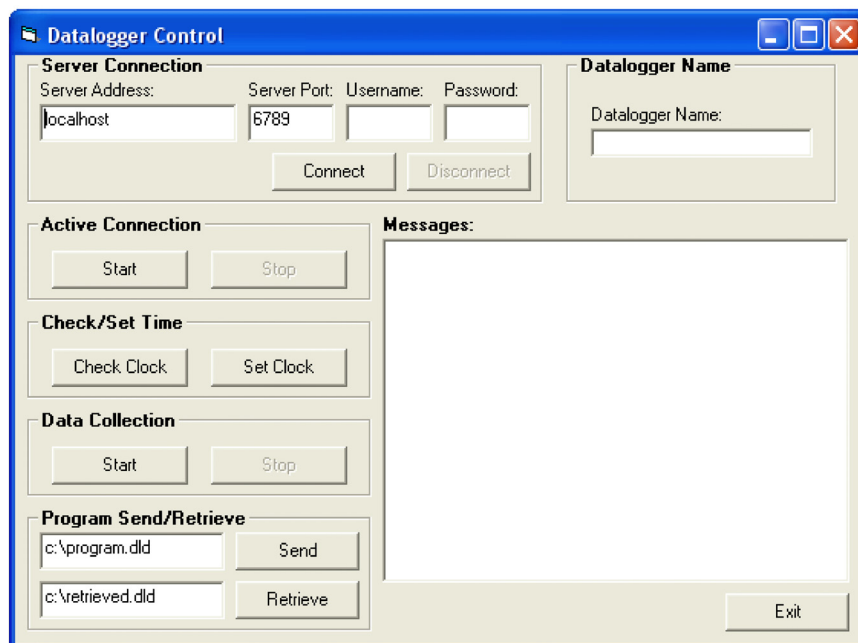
Datalogger Control

Server Connection
Server Address: Server Port: Username: Password:
localhost 6789
Connect Disconnect

Datalogger Name
Datalogger Name:

Active Connection
Start Stop

Messages:

Check/Set Time
Check Clock Set Clock

Data Collection
Start Stop

Program Send/Retrieve
c:\program.dld Send
c:\retrieved.dld Retrieve

Exit